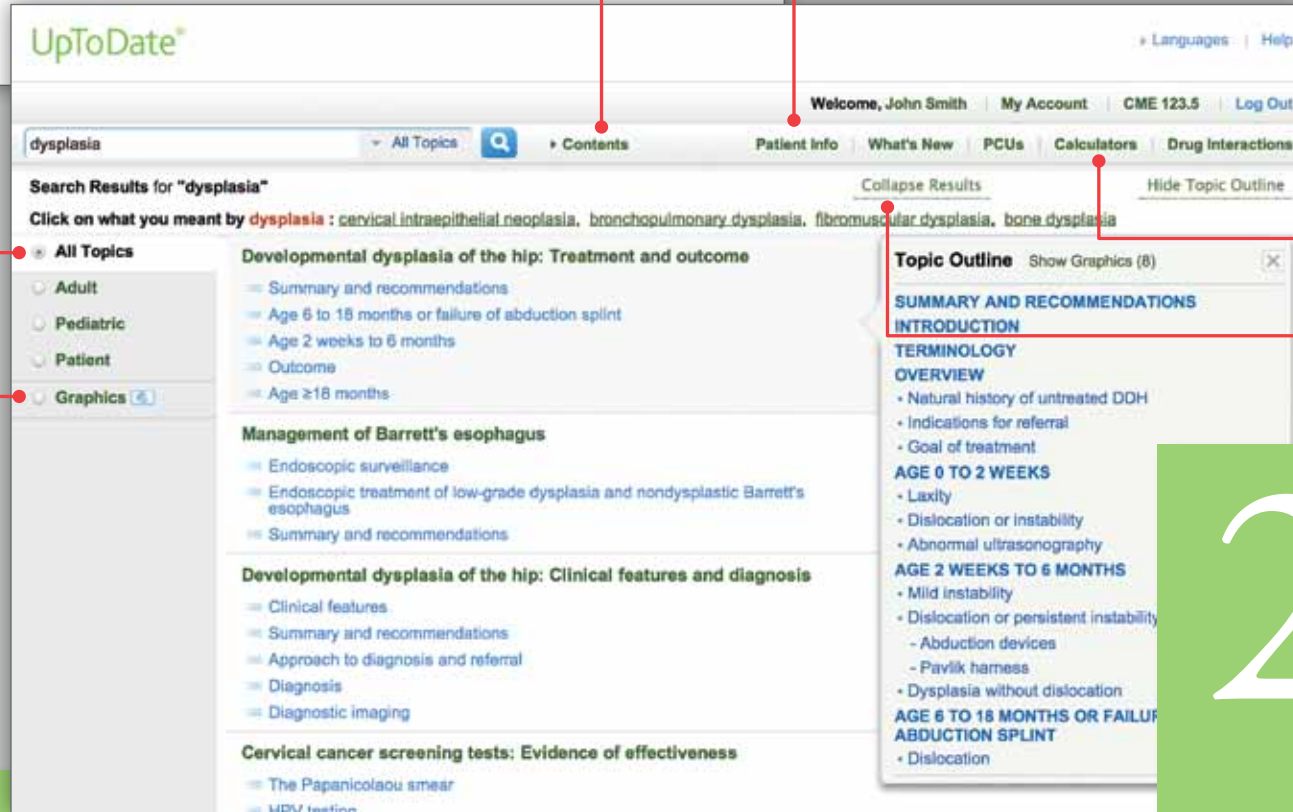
UpToDate®

Languages | Help

Welcome, John Smith | My Account | CME 123.5 | Log Out

dysplasia   All Topics   Contents   Patient Info | What's New | PCUs | Calculators | Drug Interactions

Search Results for "dysplasia"   Collapse Results   Hide Topic Outline

Click on what you meant by dysplasia : cervical intraepithelial neoplasia, bronchopulmonary dysplasia, fibromuscular dysplasia, bone dysplasia

All Topics
Adult
Pediatric
Patient
Graphics 6

Developmental dysplasia of the hip: Treatment and outcome
Summary and recommendations
Age 6 to 18 months or failure of abduction splint
Age 2 weeks to 6 months
Outcome
Age ≥18 months

Management of Barrett's esophagus
Endoscopic surveillance
Endoscopic treatment of low-grade dysplasia and nondysplastic Barrett's esophagus
Summary and recommendations

Developmental dysplasia of the hip: Clinical features and diagnosis
Clinical features
Summary and recommendations
Approach to diagnosis and referral
Diagnosis
Diagnostic imaging

Cervical cancer screening tests: Evidence of effectiveness
The Papanicolaou smear
HPV testing

Topic Outline   Show Graphics (8)
SUMMARY AND RECOMMENDATIONS
INTRODUCTION
TERMINOLOGY
OVERVIEW
• Natural history of untreated DDH
• Indications for referral
• Goal of treatment
AGE 0 TO 2 WEEKS
• Laxity
• Dislocation or instability
• Abnormal ultrasonography
AGE 2 WEEKS TO 6 MONTHS
• Mild instability
• Dislocation or persistent instability
- Abduction devices
- Pavlik harness
• Dysplasia without dislocation
AGE 6 TO 18 MONTHS OR FAILUR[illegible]
ABDUCTION SPLINT
• Dislocation

2